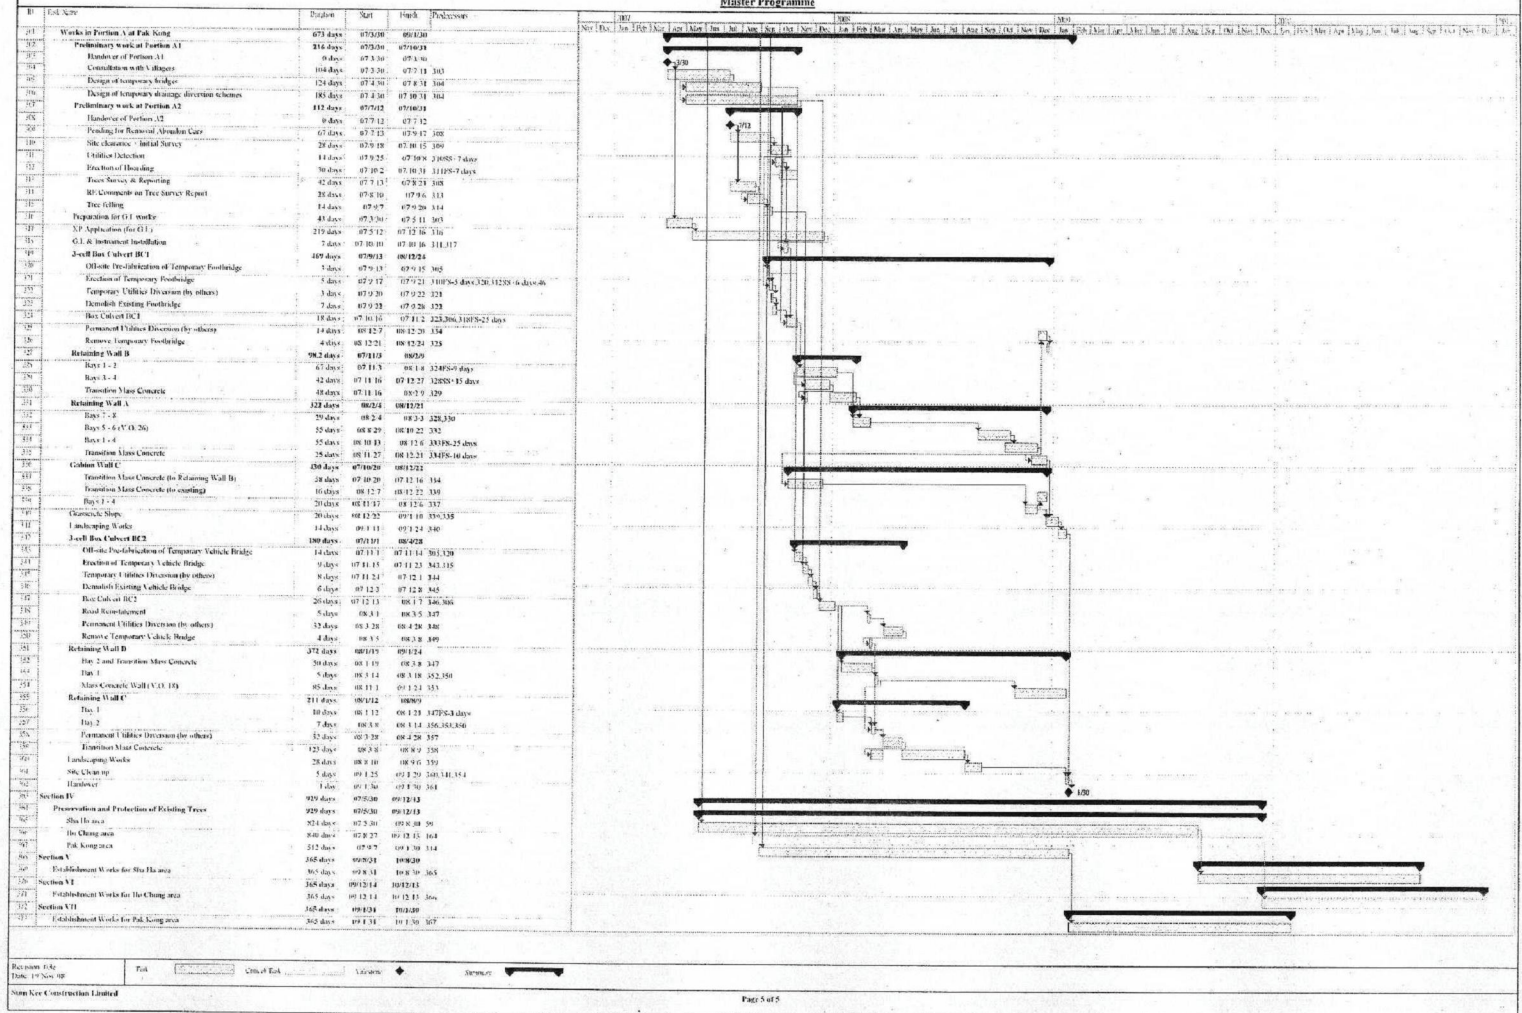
Master Programme

| ID | Task Name | Duration | Start | Finish | Predecessors |
|---|---|---|---|---|---|
| 303 | Works in Portion A at Pak Kong | 673 days | 07/3/30 | 09/1/30 | |
| 302 | Preliminary work at Portion A1 | 216 days | 07/3/30 | 07/10/31 | |
| 303 | Handover of Portion A1 | 0 days | 07/3/30 | 07/3/30 | |
| 304 | Consultation with Villagers | 104 days | 07/3/30 | 07/7/11 | 303 |
| 305 | Design of temporary bridges | 124 days | 07/4/30 | 07/8/31 | 304 |
| 306 | Design of temporary drainage diversion schemes | 185 days | 07/4/30 | 07/10/31 | 304 |
| 307 | Preliminary work at Portion A2 | 112 days | 07/7/12 | 07/10/31 | |
| 308 | Handover of Portion A2 | 0 days | 07/7/12 | 07/7/12 | |
| 309 | Pending for Removal Abandon Cars | 67 days | 07/7/13 | 07/9/17 | 308 |
| 310 | Site clearance / Initial Survey | 28 days | 07/9/18 | 07/10/15 | 309 |
| 311 | Utilities Detection | 14 days | 07/9/25 | 07/10/8 | 310SS-7 days |
| 312 | Erection of Hoarding | 30 days | 07/10/2 | 07/10/31 | 311FS-7 days |
| 313 | Trees Survey & Reporting | 42 days | 07/7/13 | 07/8/23 | 308 |
| 314 | RE Comments on Tree Survey Report | 28 days | 07/8/10 | 07/9/6 | 313 |
| 315 | Tree felling | 14 days | 07/9/7 | 07/9/20 | 314 |
| 316 | Preparation for G.I. works | 43 days | 07/3/30 | 07/5/11 | 303 |
| 317 | XP Application (for G.I.) | 219 days | 07/5/12 | 07/12/16 | 316 |
| 318 | G.I. & Instrument Installation | 7 days | 07/10/10 | 07/10/16 | 311,317 |
| 319 | 3-cell Box Culvert BC1 | 469 days | 07/9/13 | 08/12/24 | |
| 320 | Off-site Pre-fabrication of Temporary Footbridge | 7 days | 07/9/13 | 07/9/15 | 305 |
| 321 | Erection of Temporary Footbridge | 5 days | 07/9/17 | 07/9/21 | 310FS+3 days,320,312SS-6 days,46 |
| 322 | Temporary Utilities Diversion (by others) | 3 days | 07/9/20 | 07/9/22 | 321 |
| 323 | Demolish Existing Footbridge | 7 days | 07/9/22 | 07/9/28 | 322 |
| 324 | Box Culvert BC1 | 18 days | 07/10/16 | 07/11/2 | 323,306,318FS-25 days |
| 325 | Permanent Utilities Diversion (by others) | 14 days | 08/12/7 | 08/12/20 | 324 |
| 326 | Remove Temporary Footbridge | 4 days | 08/12/21 | 08/12/24 | 325 |
| 327 | Retaining Wall B | 98.2 days | 07/11/3 | 08/2/9 | |
| 328 | Bays 1 - 2 | 67 days | 07/11/3 | 08/1/8 | 324FS-9 days |
| 329 | Bays 3 - 4 | 42 days | 07/11/16 | 07/12/27 | 328SS+15 days |
| 330 | Transition Mass Concrete | 48 days | 07/11/16 | 08/2/9 | 329 |
| 331 | Retaining Wall A | 323 days | 08/2/4 | 08/12/21 | |
| 332 | Bays 7 - 8 | 29 days | 08/2/4 | 08/3/3 | 328,330 |
| 333 | Bays 5 - 6 (V.O. 26) | 55 days | 08/8/29 | 08/10/22 | 332 |
| 334 | Bays 1 - 4 | 55 days | 08/10/13 | 08/12/6 | 333FS-25 days |
| 335 | Transition Mass Concrete | 25 days | 08/11/27 | 08/12/21 | 334FS-10 days |
| 336 | Gabion Wall C | 430 days | 07/10/20 | 08/12/21 | |
| 337 | Transition Mass Concrete (to Retaining Wall B) | 28 days | 07/10/20 | 07/12/16 | 334 |
| 338 | Transition Mass Concrete (to existing) | 16 days | 08/12/7 | 08/12/22 | 339 |
| 339 | Bays 1 - 4 | 20 days | 08/11/17 | 08/12/6 | 337 |
| 340 | Grasscrete Slope | 20 days | 08/12/22 | 09/1/10 | 336,335 |
| 341 | Landscaping Works | 14 days | 09/1/11 | 09/1/24 | 340 |
| 342 | 3-cell Box Culvert BC2 | 180 days | 07/11/1 | 08/4/28 | |
| 343 | Off-site Pre-fabrication of Temporary Vehicle Bridge | 14 days | 07/11/1 | 07/11/14 | 305,320 |
| 344 | Erection of Temporary Vehicle Bridge | 9 days | 07/11/15 | 07/11/23 | 343,115 |
| 345 | Temporary Utilities Diversion (by others) | 8 days | 07/11/24 | 07/12/1 | 344 |
| 346 | Demolish Existing Vehicle Bridge | 6 days | 07/12/3 | 07/12/8 | 345 |
| 347 | Box Culvert BC2 | 26 days | 07/12/13 | 08/1/7 | 346,306 |
| 348 | Road Reinstatement | 5 days | 08/3/1 | 08/3/5 | 347 |
| 349 | Permanent Utilities Diversion (by others) | 32 days | 08/3/28 | 08/4/28 | 348 |
| 350 | Remove Temporary Vehicle Bridge | 4 days | 08/3/5 | 08/3/8 | 349 |
| 351 | Retaining Wall D | 372 days | 08/1/15 | 09/1/24 | |
| 352 | Bay 2 and Transition Mass Concrete | 50 days | 08/1/19 | 08/3/8 | 347 |
| 353 | Bay 1 | 5 days | 08/3/14 | 08/3/18 | 352,350 |
| 354 | Mass Concrete Wall (V.O. 18) | 85 days | 08/11/1 | 09/1/24 | 353 |
| 355 | Retaining Wall C | 211 days | 08/1/12 | 08/8/9 | |
| 356 | Bay 1 | 10 days | 08/1/12 | 08/1/21 | 347FS-3 days |
| 357 | Bay 2 | 7 days | 08/3/8 | 08/3/14 | 356,353,350 |
| 358 | Permanent Utilities Diversion (by others) | 32 days | 08/3/28 | 08/4/28 | 357 |
| 359 | Transition Mass Concrete | 123 days | 08/3/8 | 08/8/9 | 358 |
| 360 | Landscaping Works | 28 days | 08/8/10 | 08/9/6 | 359 |
| 361 | Site Clean up | 5 days | 09/1/25 | 09/1/29 | 340,341,354 |
| 362 | Handover | 1 day | 09/1/30 | 09/1/30 | 361 |
| 363 | Section IV | 929 days | 07/5/30 | 09/12/13 | |
| 364 | Preservation and Protection of Existing Trees | 929 days | 07/5/30 | 09/12/13 | |
| 365 | Sha Ha area | 924 days | 07/5/30 | 09/8/30 | 59 |
| 366 | Ho Chung area | 840 days | 07/8/27 | 09/12/13 | 164 |
| 367 | Pak Kong area | 512 days | 07/9/7 | 09/1/30 | 314 |
| 368 | Section V | 365 days | 09/9/31 | 10/8/30 | |
| 369 | Establishment Works for Sha Ha area | 365 days | 09/8/31 | 10/8/30 | 365 |
| 370 | Section VI | 365 days | 09/12/14 | 10/12/13 | |
| 371 | Establishment Works for Ho Chung area | 365 days | 09/12/14 | 10/12/13 | 366 |
| 372 | Section VII | 365 days | 09/1/31 | 10/1/30 | |
| 373 | Establishment Works for Pak Kong area | 365 days | 09/1/31 | 10/1/30 | 367 |

2007 | 2008 | 2009 | 2010 | 2011
Nov Dec Jan Feb Mar Apr May Jun Jul Aug Sep Oct Nov Dec Jan Feb Mar Apr May Jun Jul Aug Sep Oct Nov Dec Jan Feb Mar Apr May Jun Jul Aug Sep Oct Nov Dec Jan Feb Mar Apr May Jun Jul Aug Sep Oct Nov Dec Jan

3/30
7/12
1/30

Revision: 14a
Date: 19 Nov 08

Task | Critical Task | Milestone | Summary

Sun Kee Construction Limited

Page 5 of 5